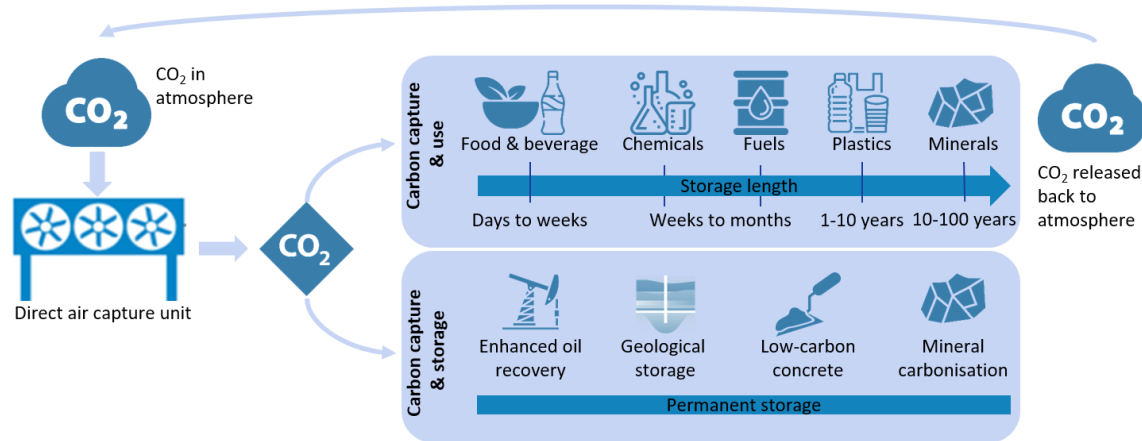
$CO_2$

$CO_2$ in atmosphere

Direct air capture unit

$CO_2$

Carbon capture & use

Food & beverage

Chemicals

Fuels

Plastics

Minerals

Storage length

Days to weeks

Weeks to months

1-10 years

10-100 years

Carbon capture & storage

Enhanced oil recovery

Geological storage

Low-carbon concrete

Mineral carbonisation

Permanent storage

$CO_2$

$CO_2$ released back to atmosphere